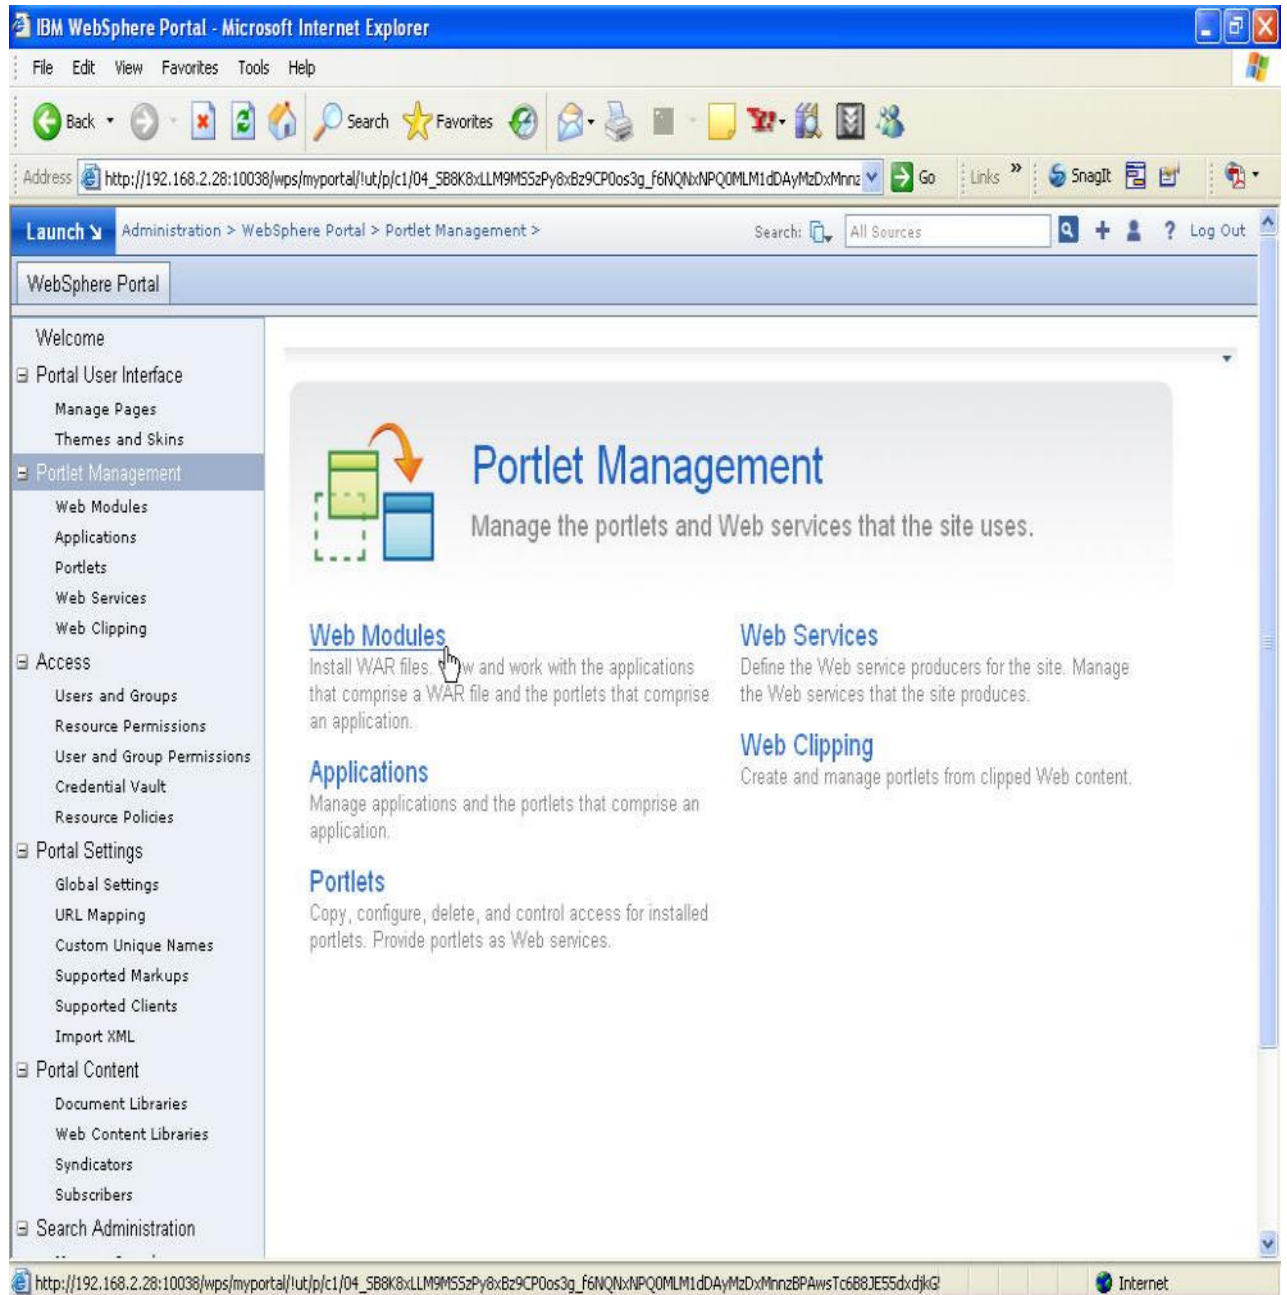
IBM WebSphere Portal - Microsoft Internet Explorer

File Edit View Favorites Tools Help

Back Search Favorites

Address http://192.168.2.28:10038/wps/myportal/!ut/p/c1/04_SB8K8xLLM9MSSzPy8xBz9CP0os3g_f6NQNxNPQ0MLM1dDAyMzDxMnnz Go Links SnagIt

Launch Administration > WebSphere Portal > Portlet Management > Search: All Sources Log Out

WebSphere Portal

Welcome
Portal User Interface
Manage Pages
Themes and Skins
Portlet Management
Web Modules
Applications
Portlets
Web Services
Web Clipping
Access
Users and Groups
Resource Permissions
User and Group Permissions
Credential Vault
Resource Policies
Portal Settings
Global Settings
URL Mapping
Custom Unique Names
Supported Markups
Supported Clients
Import XML
Portal Content
Document Libraries
Web Content Libraries
Syndicators
Subscribers
Search Administration

Portlet Management
Manage the portlets and Web services that the site uses.

Web Modules
Install WAR files. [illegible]w and work with the applications that comprise a WAR file and the portlets that comprise an application.

Applications
Manage applications and the portlets that comprise an application.

Portlets
Copy, configure, delete, and control access for installed portlets. Provide portlets as Web services.

Web Services
Define the Web service producers for the site. Manage the Web services that the site produces.

Web Clipping
Create and manage portlets from clipped Web content.

http://192.168.2.28:10038/wps/myportal/!ut/p/c1/04_SB8K8xLLM9MSSzPy8xBz9CP0os3g_f6NQNxNPQ0MLM1dDAyMzDxMnnzBPAwsTc6B8JE55dxdjkG Internet